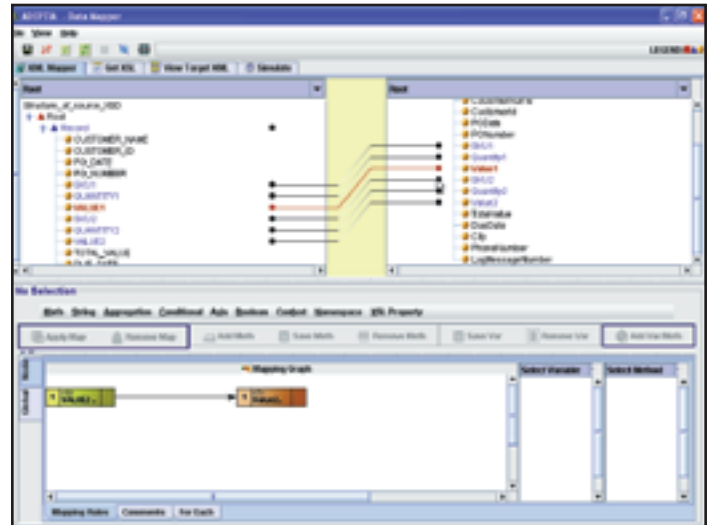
ADEPTIA - Data Mapper
File View Help
LEGEND
XML Mapper | Get XSL | View Target XML | Simulate
Root
Structure_of_source_XSD
Root
Record
CUSTOMER_NAME
CUSTOMER_ID
PO_DATE
PO_NUMBER
SKU1
QUANTITY1
VALUE1
SKU2
QUANTITY2
VALUE2
TOTAL_VALUE
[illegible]
Root
CustomerName
CustomerId
PODate
PONumber
SKU1
Quantity1
Value1
SKU2
Quantity2
Value2
TotalValue
DueDate
City
PhoneNumber
LogMessageNumber
No Selection
Math String Aggregation Conditional Axis Boolean Context Namespace XSL Property
Apply Map | Remove Map | Add Meth | Save Meth | Remove Meth | Save Var | Remove Var | Add Var Meth
Mapping Graph
VALUE1
Value1
Select Variable
Select Method
Mapping Rules | Comments | For Each